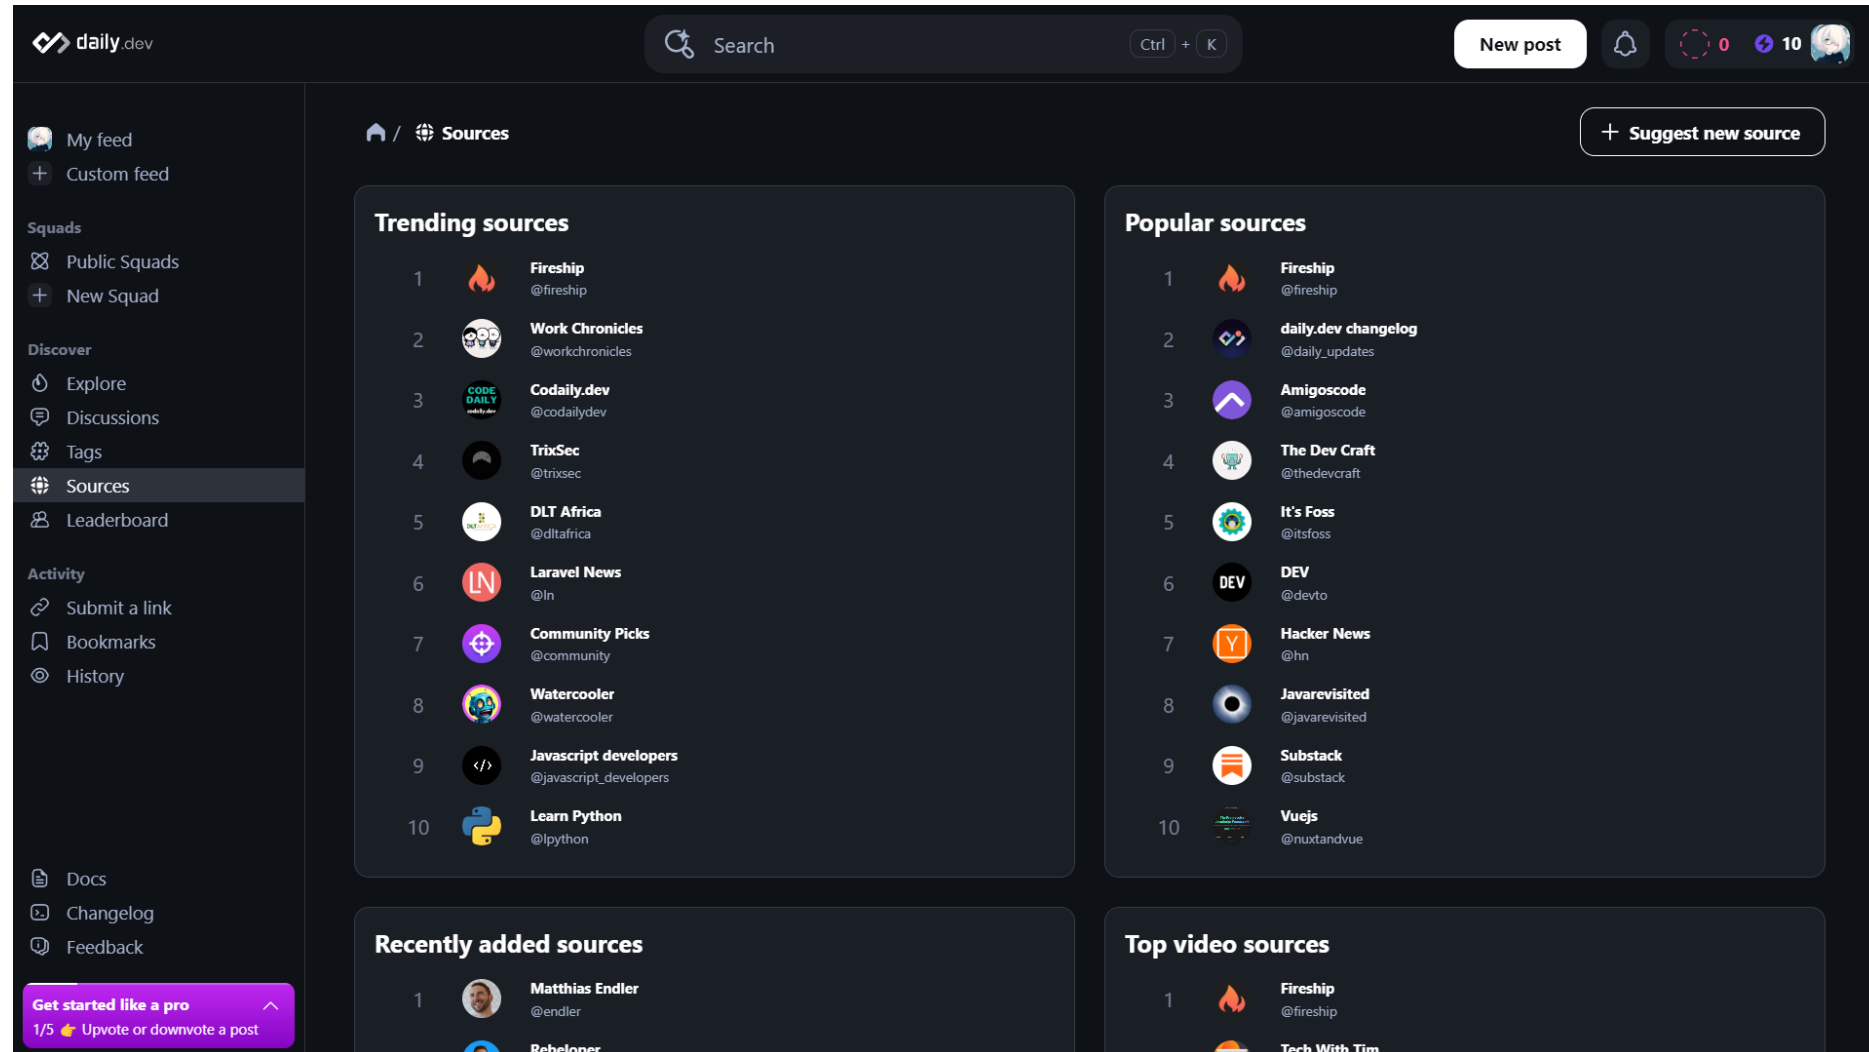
daily.dev

Search Ctrl + K

New post

0 10

My feed
Custom feed

Squads
Public Squads
New Squad

Discover
Explore
Discussions
Tags
Sources
Leaderboard

Activity
Submit a link
Bookmarks
History

Docs
Changelog
Feedback

Get started like a pro
1/5 👉 Upvote or downvote a post

/ Sources

+ Suggest new source

Trending sources

1 Fireship @fireship
2 Work Chronicles @workchronicles
3 Codaily.dev @codailydev
4 TrixSec @trixsec
5 DLT Africa @dltafrica
6 Laravel News @ln
7 Community Picks @community
8 Watercooler @watercooler
9 Javascript developers @javascript_developers
10 Learn Python @lpython

Popular sources

1 Fireship @fireship
2 daily.dev changelog @daily_updates
3 Amigoscode @amigoscode
4 The Dev Craft @thedevcraft
5 It's Foss @itsfoss
6 DEV @devto
7 Hacker News @hn
8 Javarevisited @javarevisited
9 Substack @substack
10 Vuejs @nuxtandvue

Recently added sources

1 Matthias Endler @endler
Rebeloper

Top video sources

1 Fireship @fireship
Tech With Tim